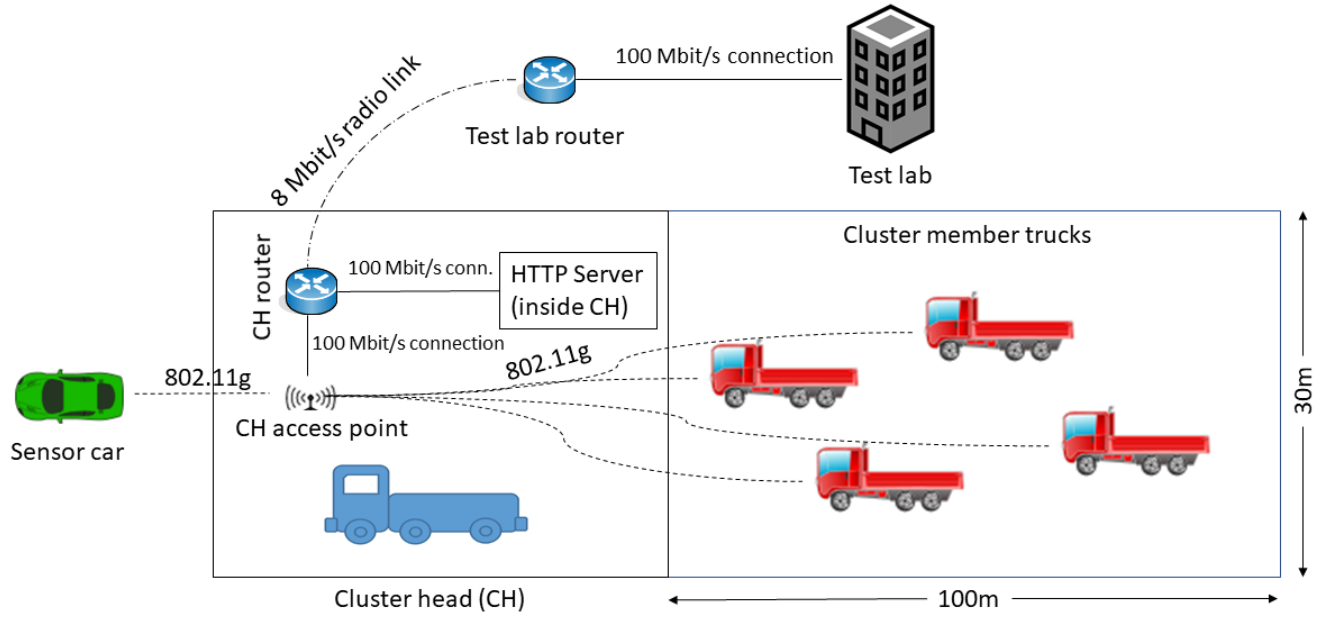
8 Mbit/s radio link

100 Mbit/s connection

Test lab router

Test lab

Cluster member trucks

CH router

100 Mbit/s conn.

HTTP Server (inside CH)

100 Mbit/s connection

802.11g

802.11g

CH access point

Sensor car

30m

Cluster head (CH)

100m